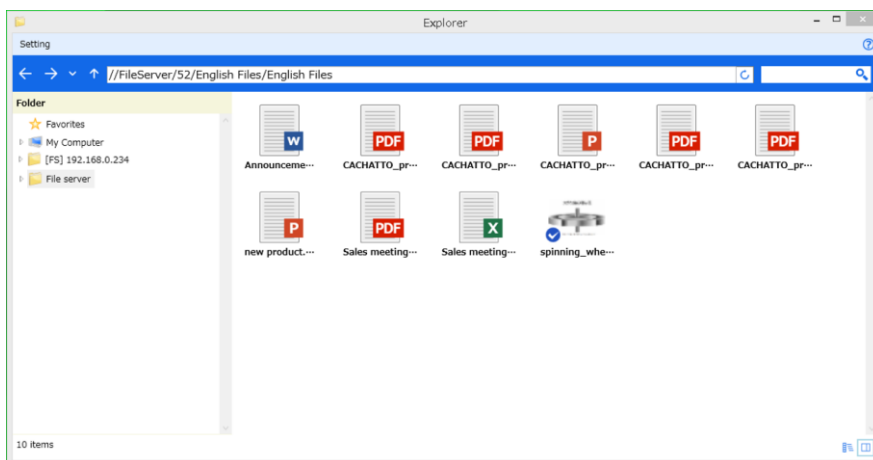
Explorer

Setting

//FileServer/52/English Files/English Files

Folder

Favorites
My Computer
[FS] 192.168.0.234
File server

W
Announceme···

PDF
CACHATTO_pr···

PDF
CACHATTO_pr···

P
CACHATTO_pr···

PDF
CACHATTO_pr···

PDF
CACHATTO_pr···

P
new product.···

PDF
Sales meeting···

X
Sales meeting···

spinning_whe···

10 items